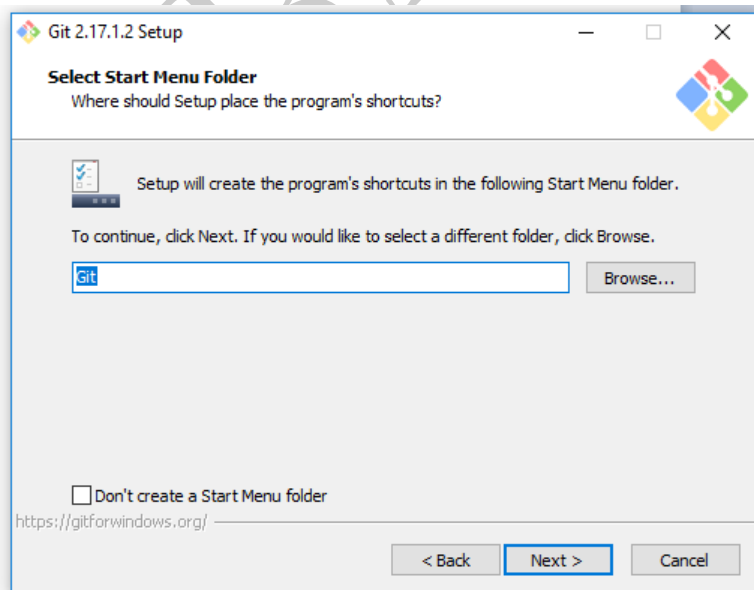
Git 2.17.1.2 Setup

Select Start Menu Folder
Where should Setup place the program's shortcuts?

Setup will create the program's shortcuts in the following Start Menu folder.

To continue, click Next. If you would like to select a different folder, click Browse.

Git

Browse...

Don't create a Start Menu folder

https://gitforwindows.org/

< Back

Next >

Cancel